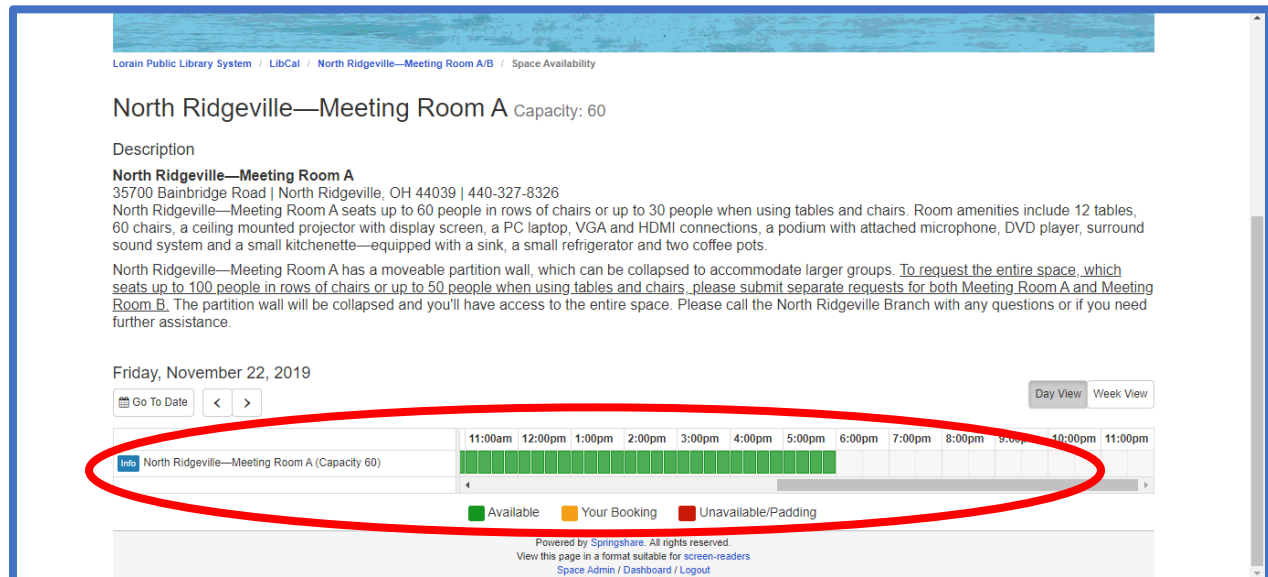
Lorain Public Library System / LibCal / North Ridgeville—Meeting Room A/B / Space Availability

North Ridgeville—Meeting Room A Capacity: 60

Description

**North Ridgeville—Meeting Room A**
35700 Bainbridge Road | North Ridgeville, OH 44039 | 440-327-8326
North Ridgeville—Meeting Room A seats up to 60 people in rows of chairs or up to 30 people when using tables and chairs. Room amenities include 12 tables, 60 chairs, a ceiling mounted projector with display screen, a PC laptop, VGA and HDMI connections, a podium with attached microphone, DVD player, surround sound system and a small kitchenette—equipped with a sink, a small refrigerator and two coffee pots.

North Ridgeville—Meeting Room A has a moveable partition wall, which can be collapsed to accommodate larger groups. To request the entire space, which seats up to 100 people in rows of chairs or up to 50 people when using tables and chairs, please submit separate requests for both Meeting Room A and Meeting Room B. The partition wall will be collapsed and you'll have access to the entire space. Please call the North Ridgeville Branch with any questions or if you need further assistance.

Friday, November 22, 2019

Go To Date

Day View Week View

11:00am 12:00pm 1:00pm 2:00pm 3:00pm 4:00pm 5:00pm 6:00pm 7:00pm 8:00pm 9:00pm 10:00pm 11:00pm

Info North Ridgeville—Meeting Room A (Capacity 60)

Available Your Booking Unavailable/Padding

Powered by Springshare. All rights reserved.
View this page in a format suitable for screen-readers
Space Admin / Dashboard / Logout